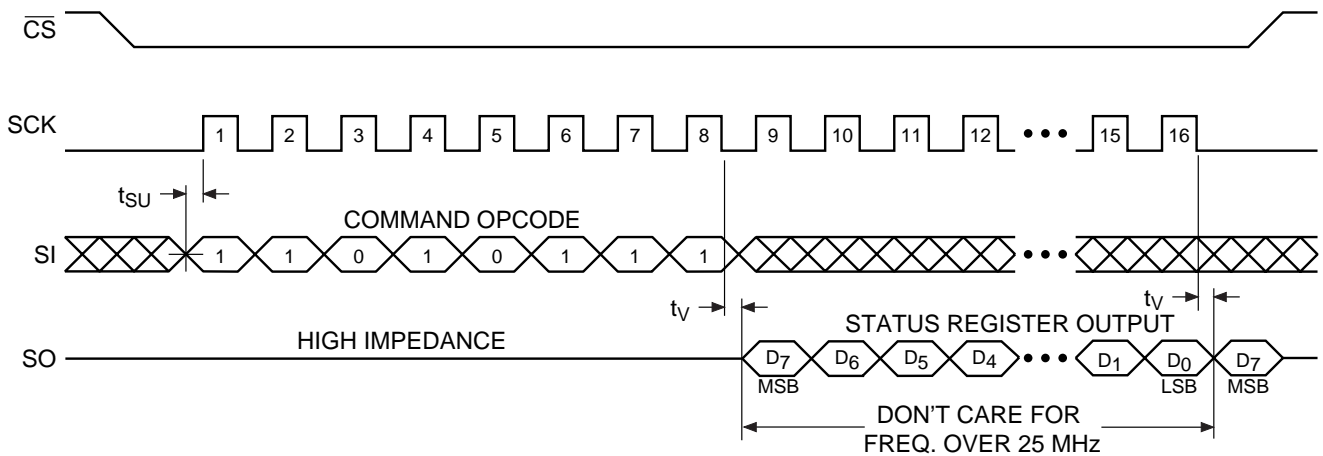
$\overline{CS}$

SCK 1 2 3 4 5 6 7 8 9 10 11 12 • • • 15 16

$t_{SU}$

COMMAND OPCODE

SI 1 1 0 1 0 1 1 1 • • •

$t_V$ $t_V$

STATUS REGISTER OUTPUT

SO HIGH IMPEDANCE $D_7$ $D_6$ $D_5$ $D_4$ • • • $D_1$ $D_0$ $D_7$

MSB LSB MSB

DON'T CARE FOR FREQ. OVER 25 MHz